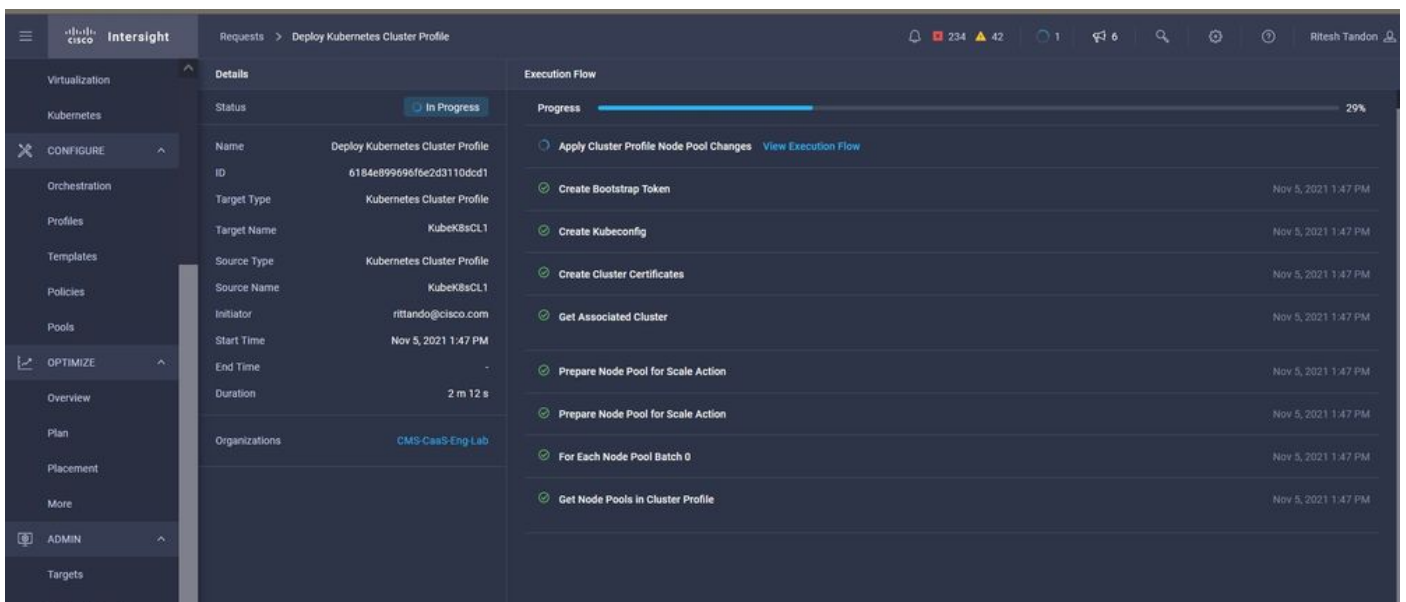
cisco Intersight

Requests > Deploy Kubernetes Cluster Profile

234 42 1 6

Ritesh Tandon

Virtualization
Kubernetes
CONFIGURE
Orchestration
Profiles
Templates
Policies
Pools
OPTIMIZE
Overview
Plan
Placement
More
ADMIN
Targets

Details

| | |
|---|---|
| Status | In Progress |
| Name | Deploy Kubernetes Cluster Profile |
| ID | 6184e899696f6e2d3110dcd1 |
| Target Type | Kubernetes Cluster Profile |
| Target Name | KubeK8sCL1 |
| Source Type | Kubernetes Cluster Profile |
| Source Name | KubeK8sCL1 |
| Initiator | rittando@cisco.com |
| Start Time | Nov 5, 2021 1:47 PM |
| End Time | - |
| Duration | 2 m 12 s |
| Organizations | CMS-CaaS-Eng-Lab |

Execution Flow

Progress 29%

Apply Cluster Profile Node Pool Changes View Execution Flow

Create Bootstrap Token Nov 5, 2021 1:47 PM

Create Kubeconfig Nov 5, 2021 1:47 PM

Create Cluster Certificates Nov 5, 2021 1:47 PM

Get Associated Cluster Nov 5, 2021 1:47 PM

Prepare Node Pool for Scale Action Nov 5, 2021 1:47 PM

Prepare Node Pool for Scale Action Nov 5, 2021 1:47 PM

For Each Node Pool Batch 0 Nov 5, 2021 1:47 PM

Get Node Pools in Cluster Profile Nov 5, 2021 1:47 PM